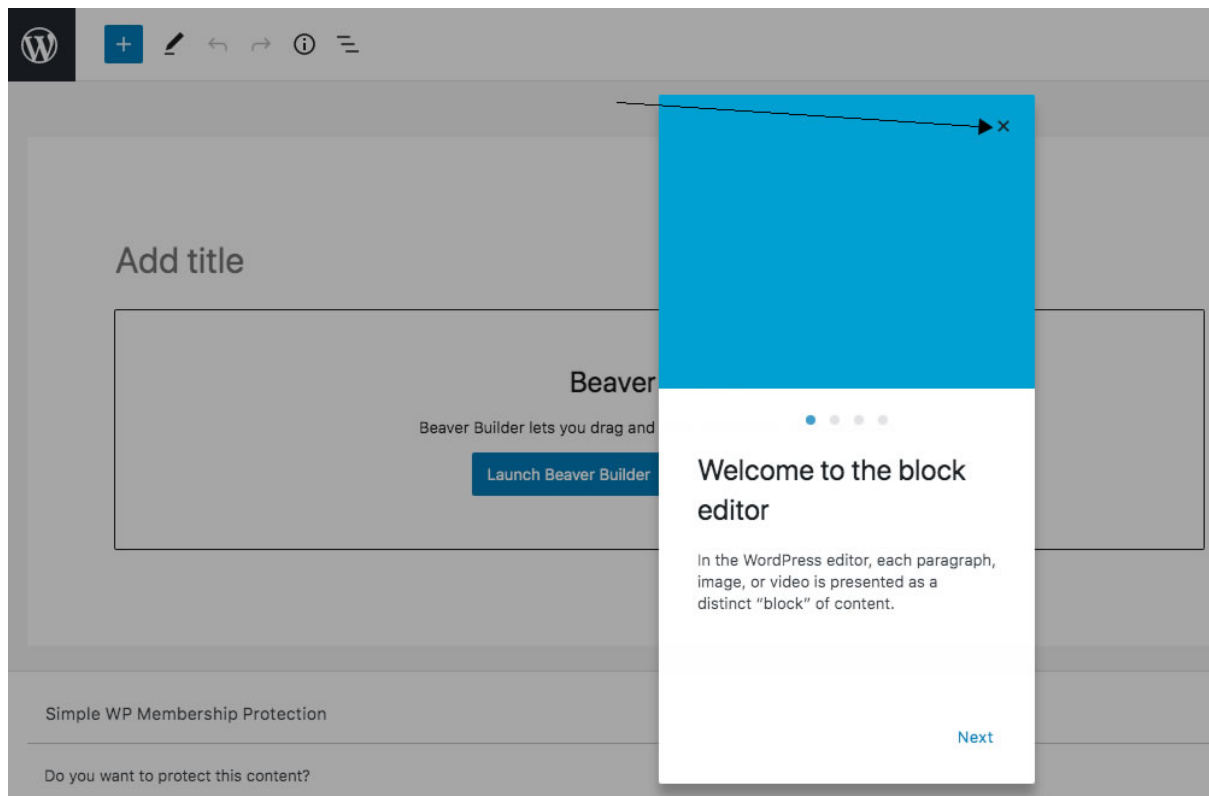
+

Add title

Beaver

Beaver Builder lets you drag and

Launch Beaver Builder

Simple WP Membership Protection

Do you want to protect this content?

×

Welcome to the block editor

In the WordPress editor, each paragraph, image, or video is presented as a distinct "block" of content.

Next